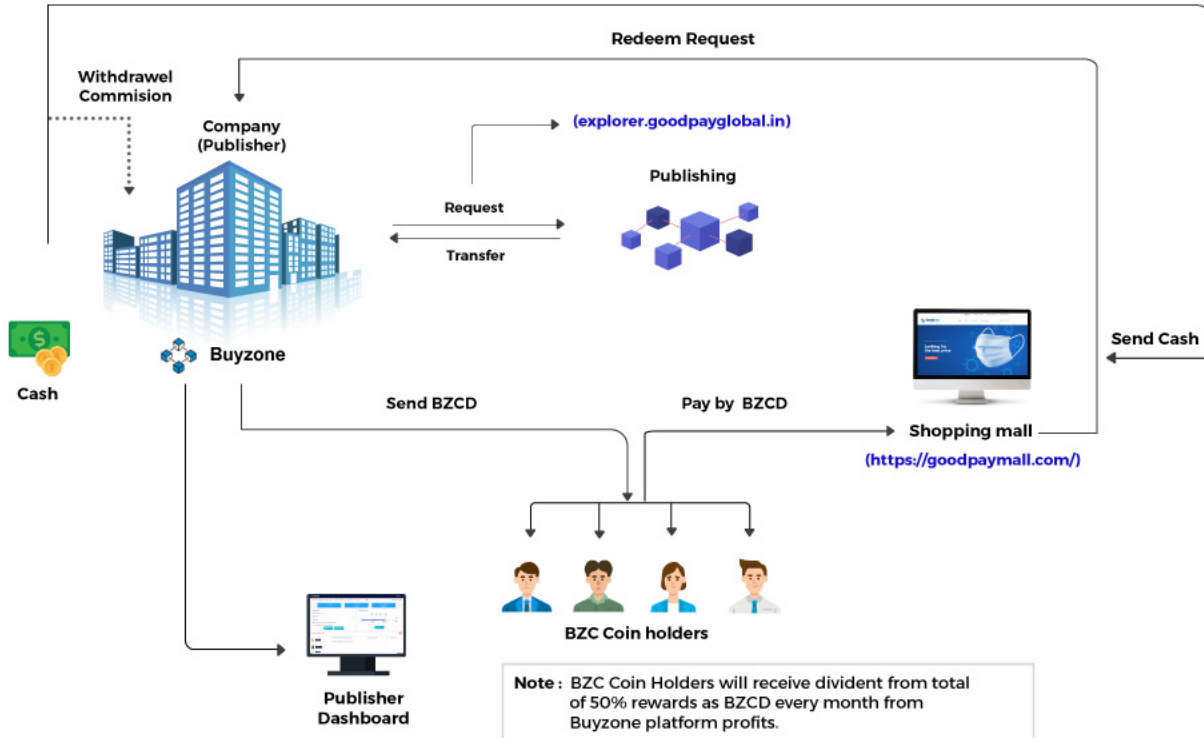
Redeem Request

Withdrawel Commision

Company (Publisher)

(explorer.goodpayglobal.in)

Publishing

Request

Transfer

Cash

Buyzone

Send Cash

Send BZCD

Pay by BZCD

Shopping mall

(https://goodpaymall.com/)

BZC Coin holders

Publisher Dashboard

Note : BZC Coin Holders will receive divident from total of 50% rewards as BZCD every month from Buyzone platform profits.